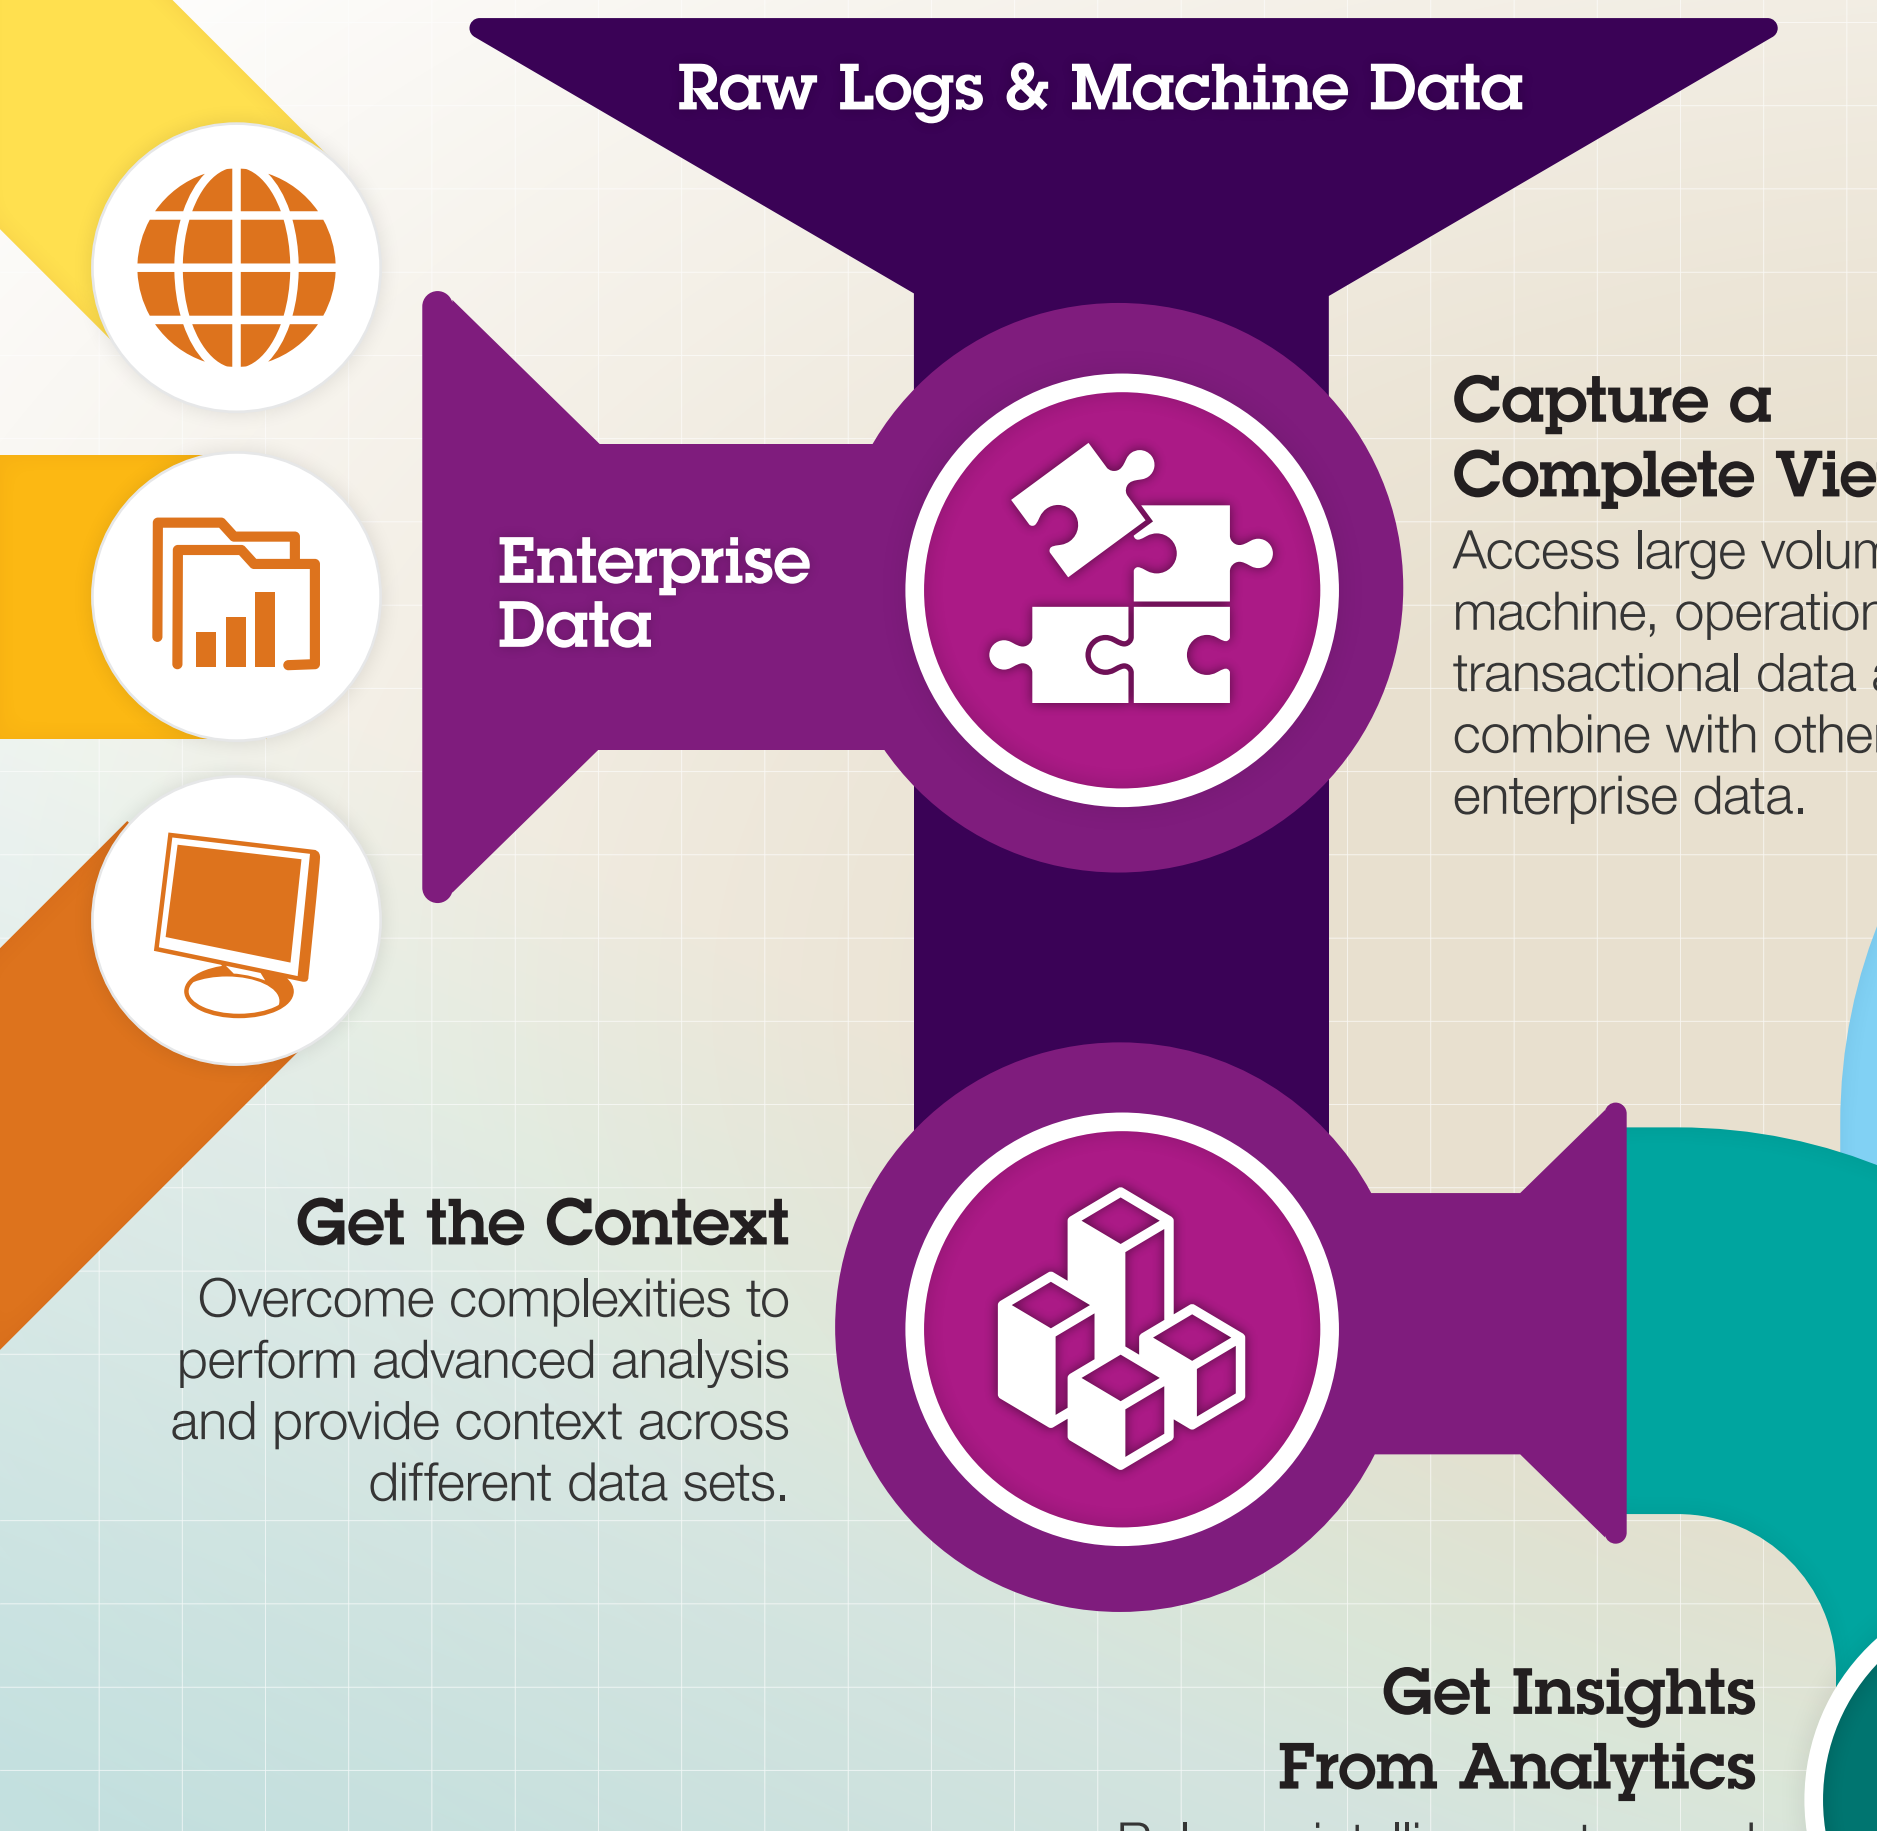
Raw Logs & Machine Data

Enterprise Data

Capture a Complete Vie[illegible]

Access large volum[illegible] machine, operation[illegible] transactional data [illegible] combine with other enterprise data.

Get the Context

Overcome complexities to perform advanced analysis and provide context across different data sets.

Get Insights From Analytics

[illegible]